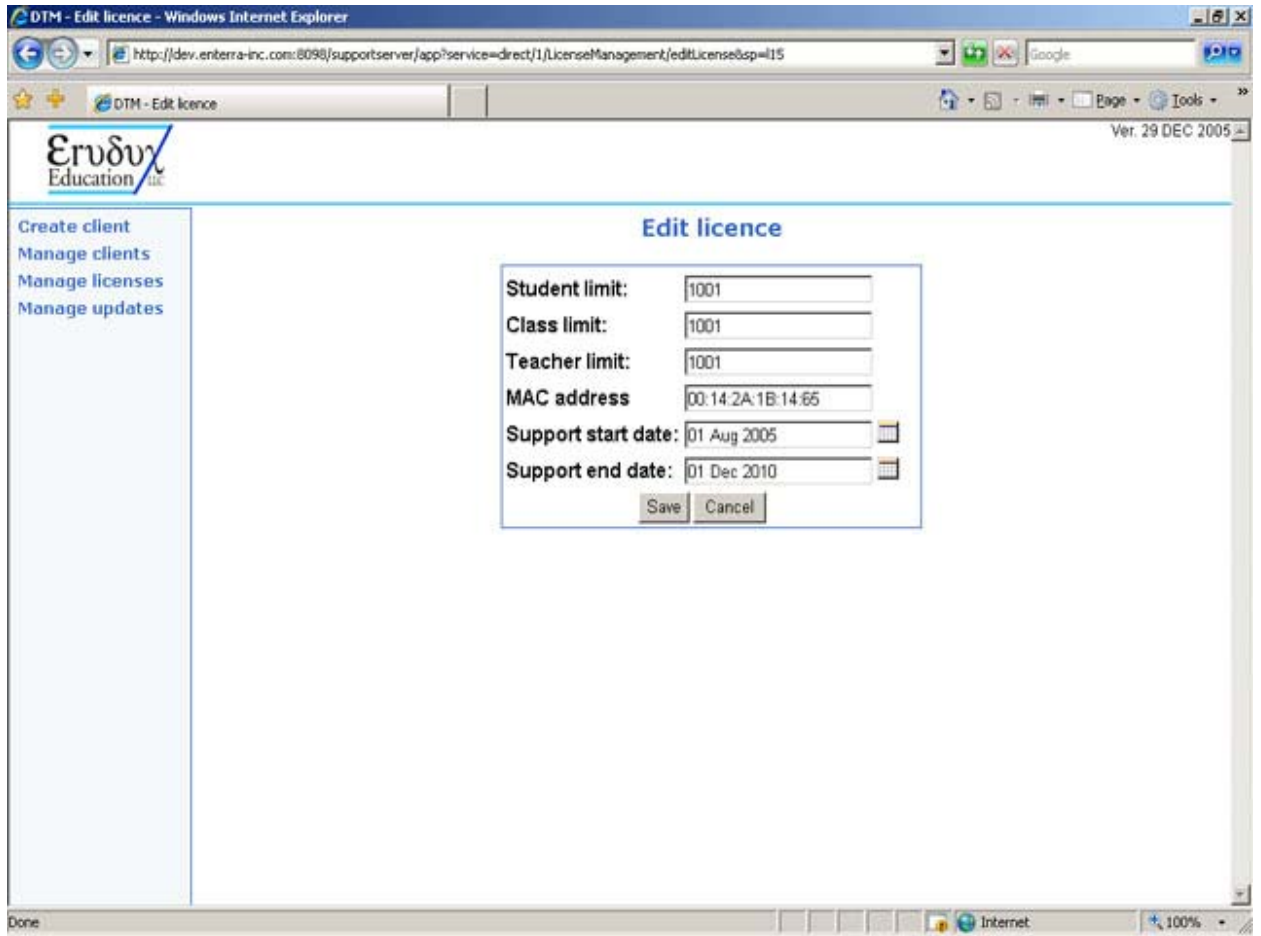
DTM - Edit licence - Windows Internet Explorer

http://dev.enterra-inc.com:8098/supportserver/app?service=direct/1/LicenseManagement/editLicense&sp=l15

Google

DTM - Edit licence

Page · Tools ·

Ερυδυχ Education llc

Ver. 29 DEC 2005

Create client
Manage clients
Manage licenses
Manage updates

Edit licence

| Student limit: | 1001 |
|---|---|
| Class limit: | 1001 |
| Teacher limit: | 1001 |
| MAC address | 00:14:2A:1B:14:65 |
| Support start date: | 01 Aug 2005 |
| Support end date: | 01 Dec 2010 |

Save Cancel

Done

Internet

100%